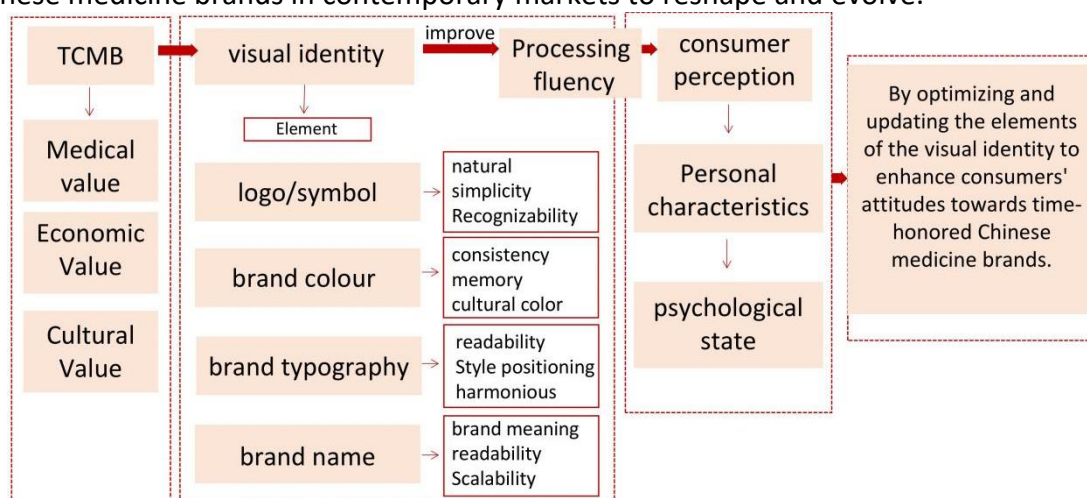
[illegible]ese medicine brands in contemporary markets to reshape and evolve.

TCMB

Medical value

Economic Value

Cultural Value

visual identity

improve

Processing fluency

consumer perception

Element

logo/symbol

natural simplicity Recognizability

brand colour

consistency memory cultural color

brand typography

readability Style positioning harmonious

brand name

brand meaning readability Scalability

Personal characteristics

psychological state

By optimizing and updating the elements of the visual identity to enhance consumers' attitudes towards time-honored Chinese medicine brands.